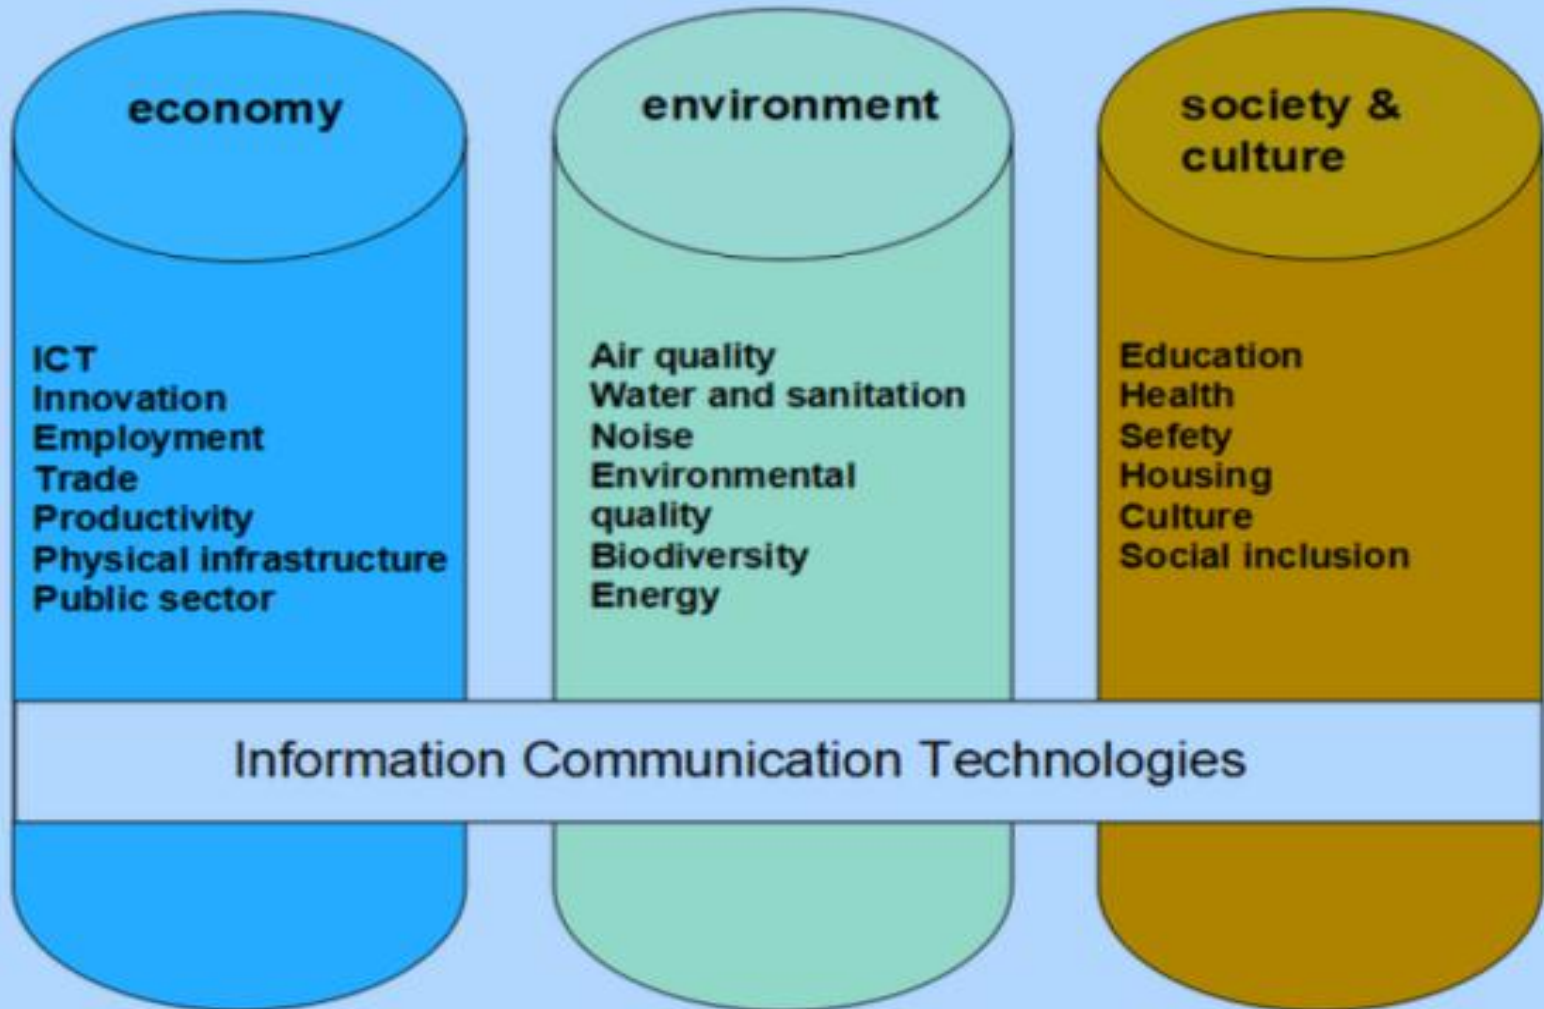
economy

ICT
Innovation
Employment
Trade
Productivity
Physical infrastructure
Public sector

environment

Air quality
Water and sanitation
Noise
Environmental quality
Biodiversity
Energy

society & culture

Education
Health
Sefety
Housing
Culture
Social inclusion

Information Communication Technologies